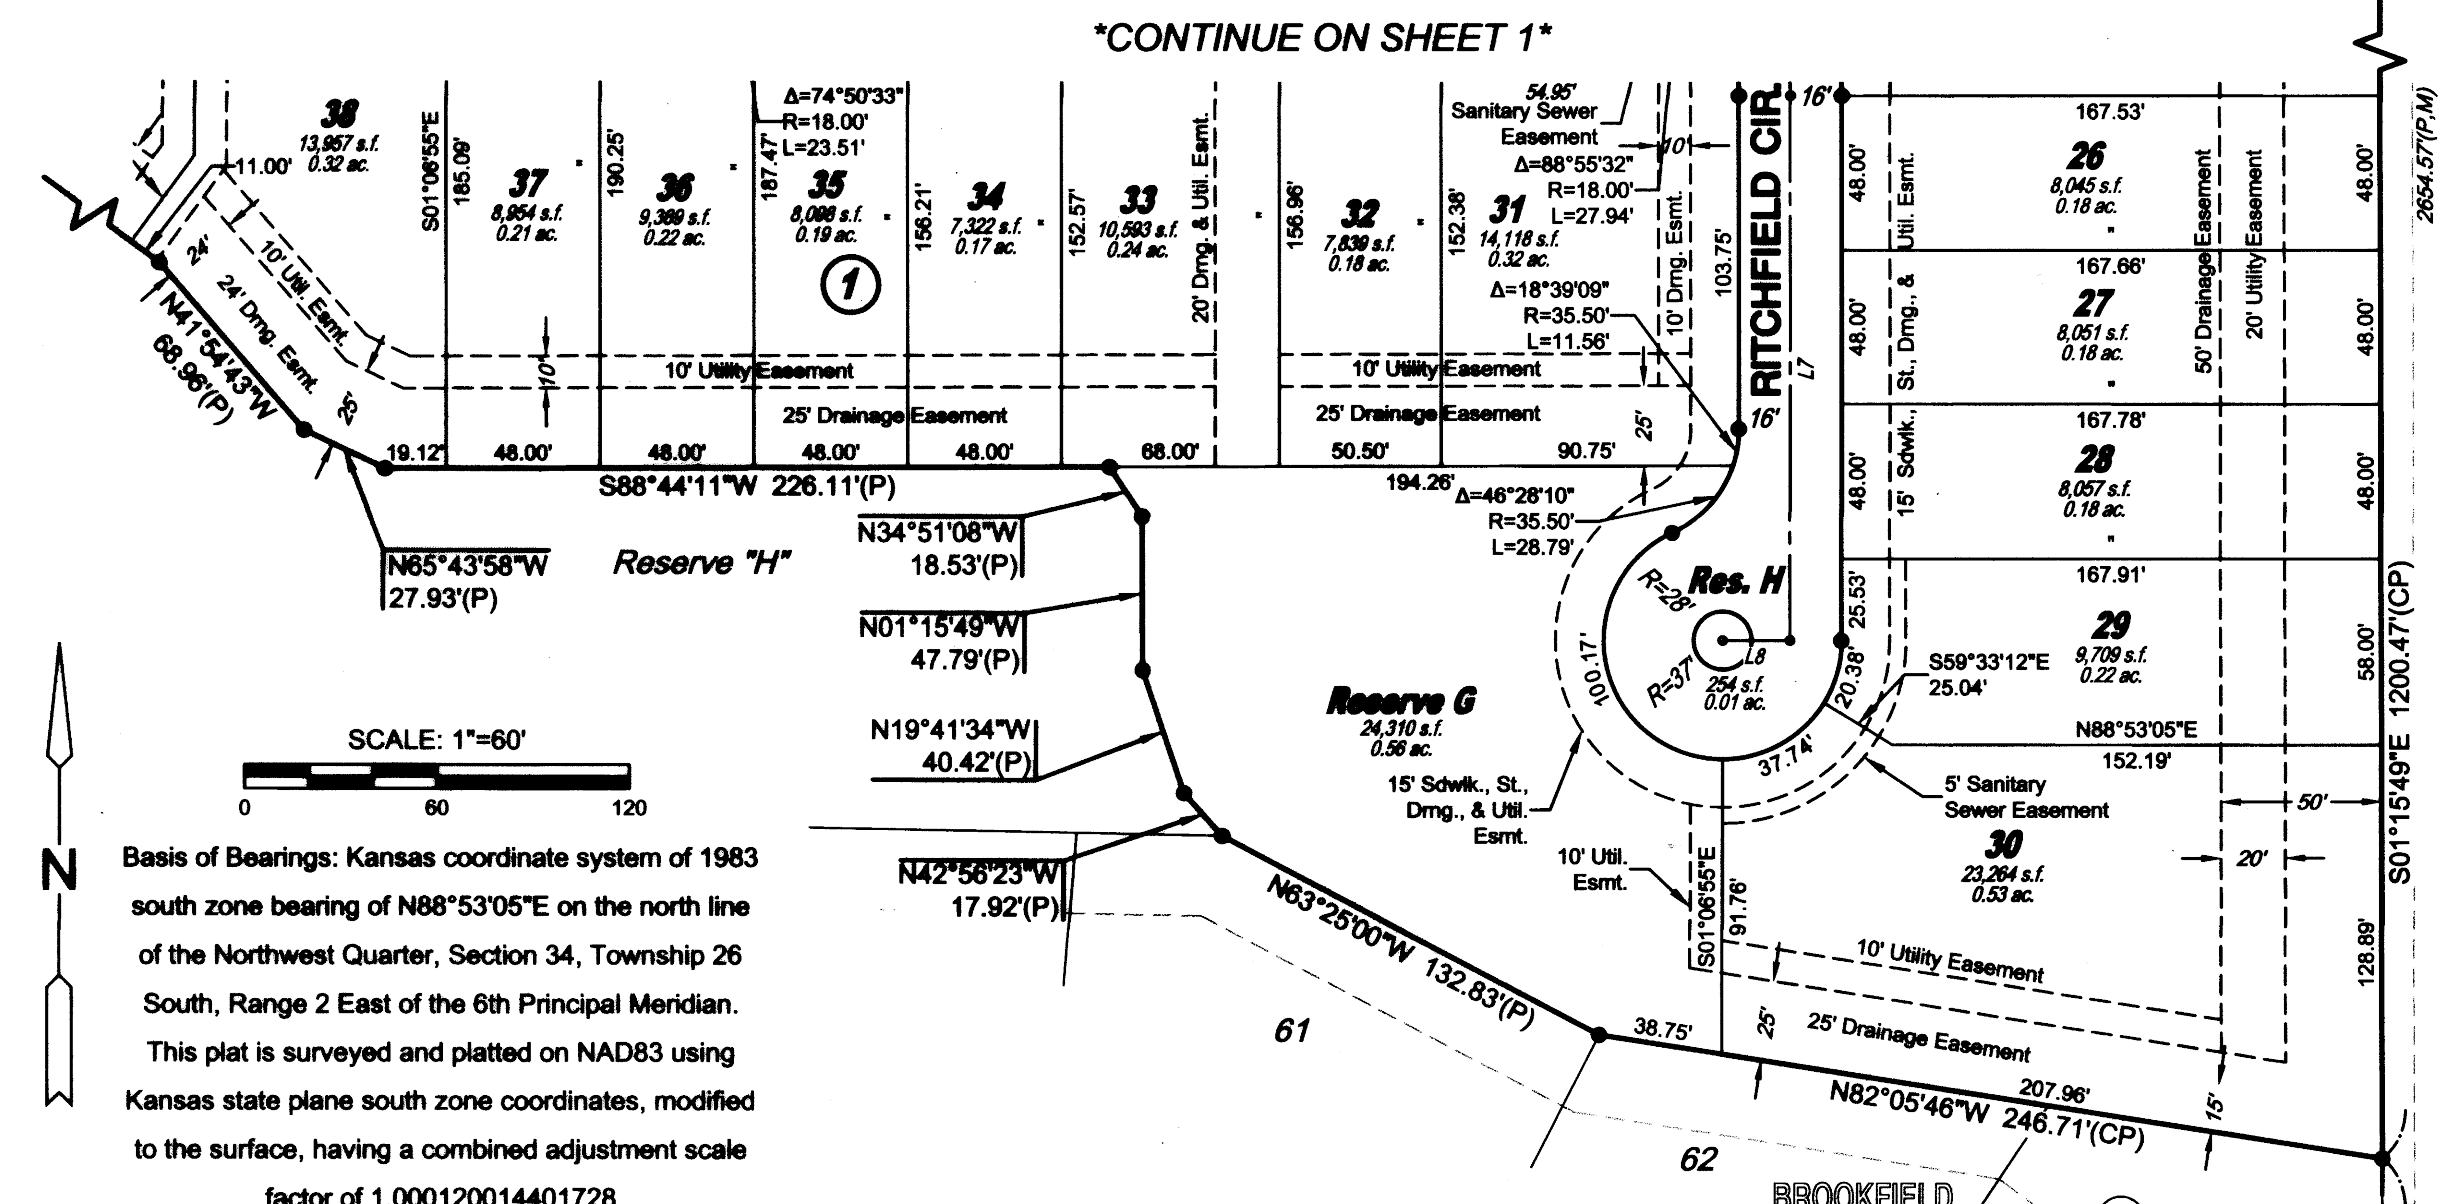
*CONTINUE ON SHEET 1*

38
13,957 s.f.
0.32 ac.
11.00'
S01°06'55"E
185.09'
37
8,954 s.f.
0.21 ac.
190.25'
36
9,369 s.f.
0.22 ac.
187.47'
Δ=74°50'33"
R=18.00'
L=23.51'
35
8,098 s.f.
0.19 ac.
1
156.21'
34
7,322 s.f.
0.17 ac.
152.57'
33
10,593 s.f.
0.24 ac.
20' Drng. & Util. Esmt.
156.96'
32
7,839 s.f.
0.18 ac.
152.38'
31
14,118 s.f.
0.32 ac.
54.95'
Sanitary Sewer Easement
Δ=88°55'32"
R=18.00'
L=27.94'
10'
10' Drng. Esmt.
103.75'
Δ=18°39'09"
R=35.50'
L=11.56'
RITCHFIELD CIR.
16'
16'
L7
24'
10' Util. Esmt.
24' Drng. Esmt.
25'
N41°54'43"W
68.96'(P)
10'
10' Utility Easement
10' Utility Easement
25' Drainage Easement
25' Drainage Easement
25'
19.12'
48.00'
48.00'
48.00'
48.00'
68.00'
50.50'
90.75'
194.26'
S88°44'11"W 226.11'(P)
Δ=46°28'10"
R=35.50'
L=28.79'
N65°43'58"W
27.93'(P)
Reserve "H"
N34°51'08"W
18.53'(P)
N01°15'49"W
47.79'(P)
N19°41'34"W
40.42'(P)
N42°56'23"W
17.92'(P)
R=28'
Res. H
R=37'
L8
254 s.f.
0.01 ac.
100.17'
Reserve G
24,310 s.f.
0.56 ac.
15' Sdwlk., St., Drng., & Util. Esmt.
37.74'
25.53'
20.38'
167.53'
26
8,045 s.f.
0.18 ac.
167.66'
27
8,051 s.f.
0.18 ac.
167.78'
28
8,057 s.f.
0.18 ac.
167.91'
29
9,709 s.f.
0.22 ac.
48.00'
48.00'
48.00'
15' Sdwk., St., Drng., & Util. Esmt.
50' Drainage Easement
20' Utility Easement
48.00'
48.00'
48.00'
58.00'
128.89'
2654.57'(P,M)
S01°15'49"E 1200.47'(CP)
S59°33'12"E
25.04'
N88°53'05"E
152.19'
5' Sanitary Sewer Easement
30
23,264 s.f.
0.53 ac.
50'
20'
10' Util. Esmt.
S01°06'55"E
91.76'
10' Utility Easement
25'
25' Drainage Easement
15'
N63°25'00"W 132.83'(P)
61
38.75'
207.96'
N82°05'46"W 246.71'(CP)
62
BROOKFIELD

SCALE: 1"=60'
0 60 120
N

Basis of Bearings: Kansas coordinate system of 1983 south zone bearing of N88°53'05"E on the north line of the Northwest Quarter, Section 34, Township 26 South, Range 2 East of the 6th Principal Meridian. This plat is surveyed and platted on NAD83 using Kansas state plane south zone coordinates, modified to the surface, having a combined adjustment scale factor of 1.000120014401728